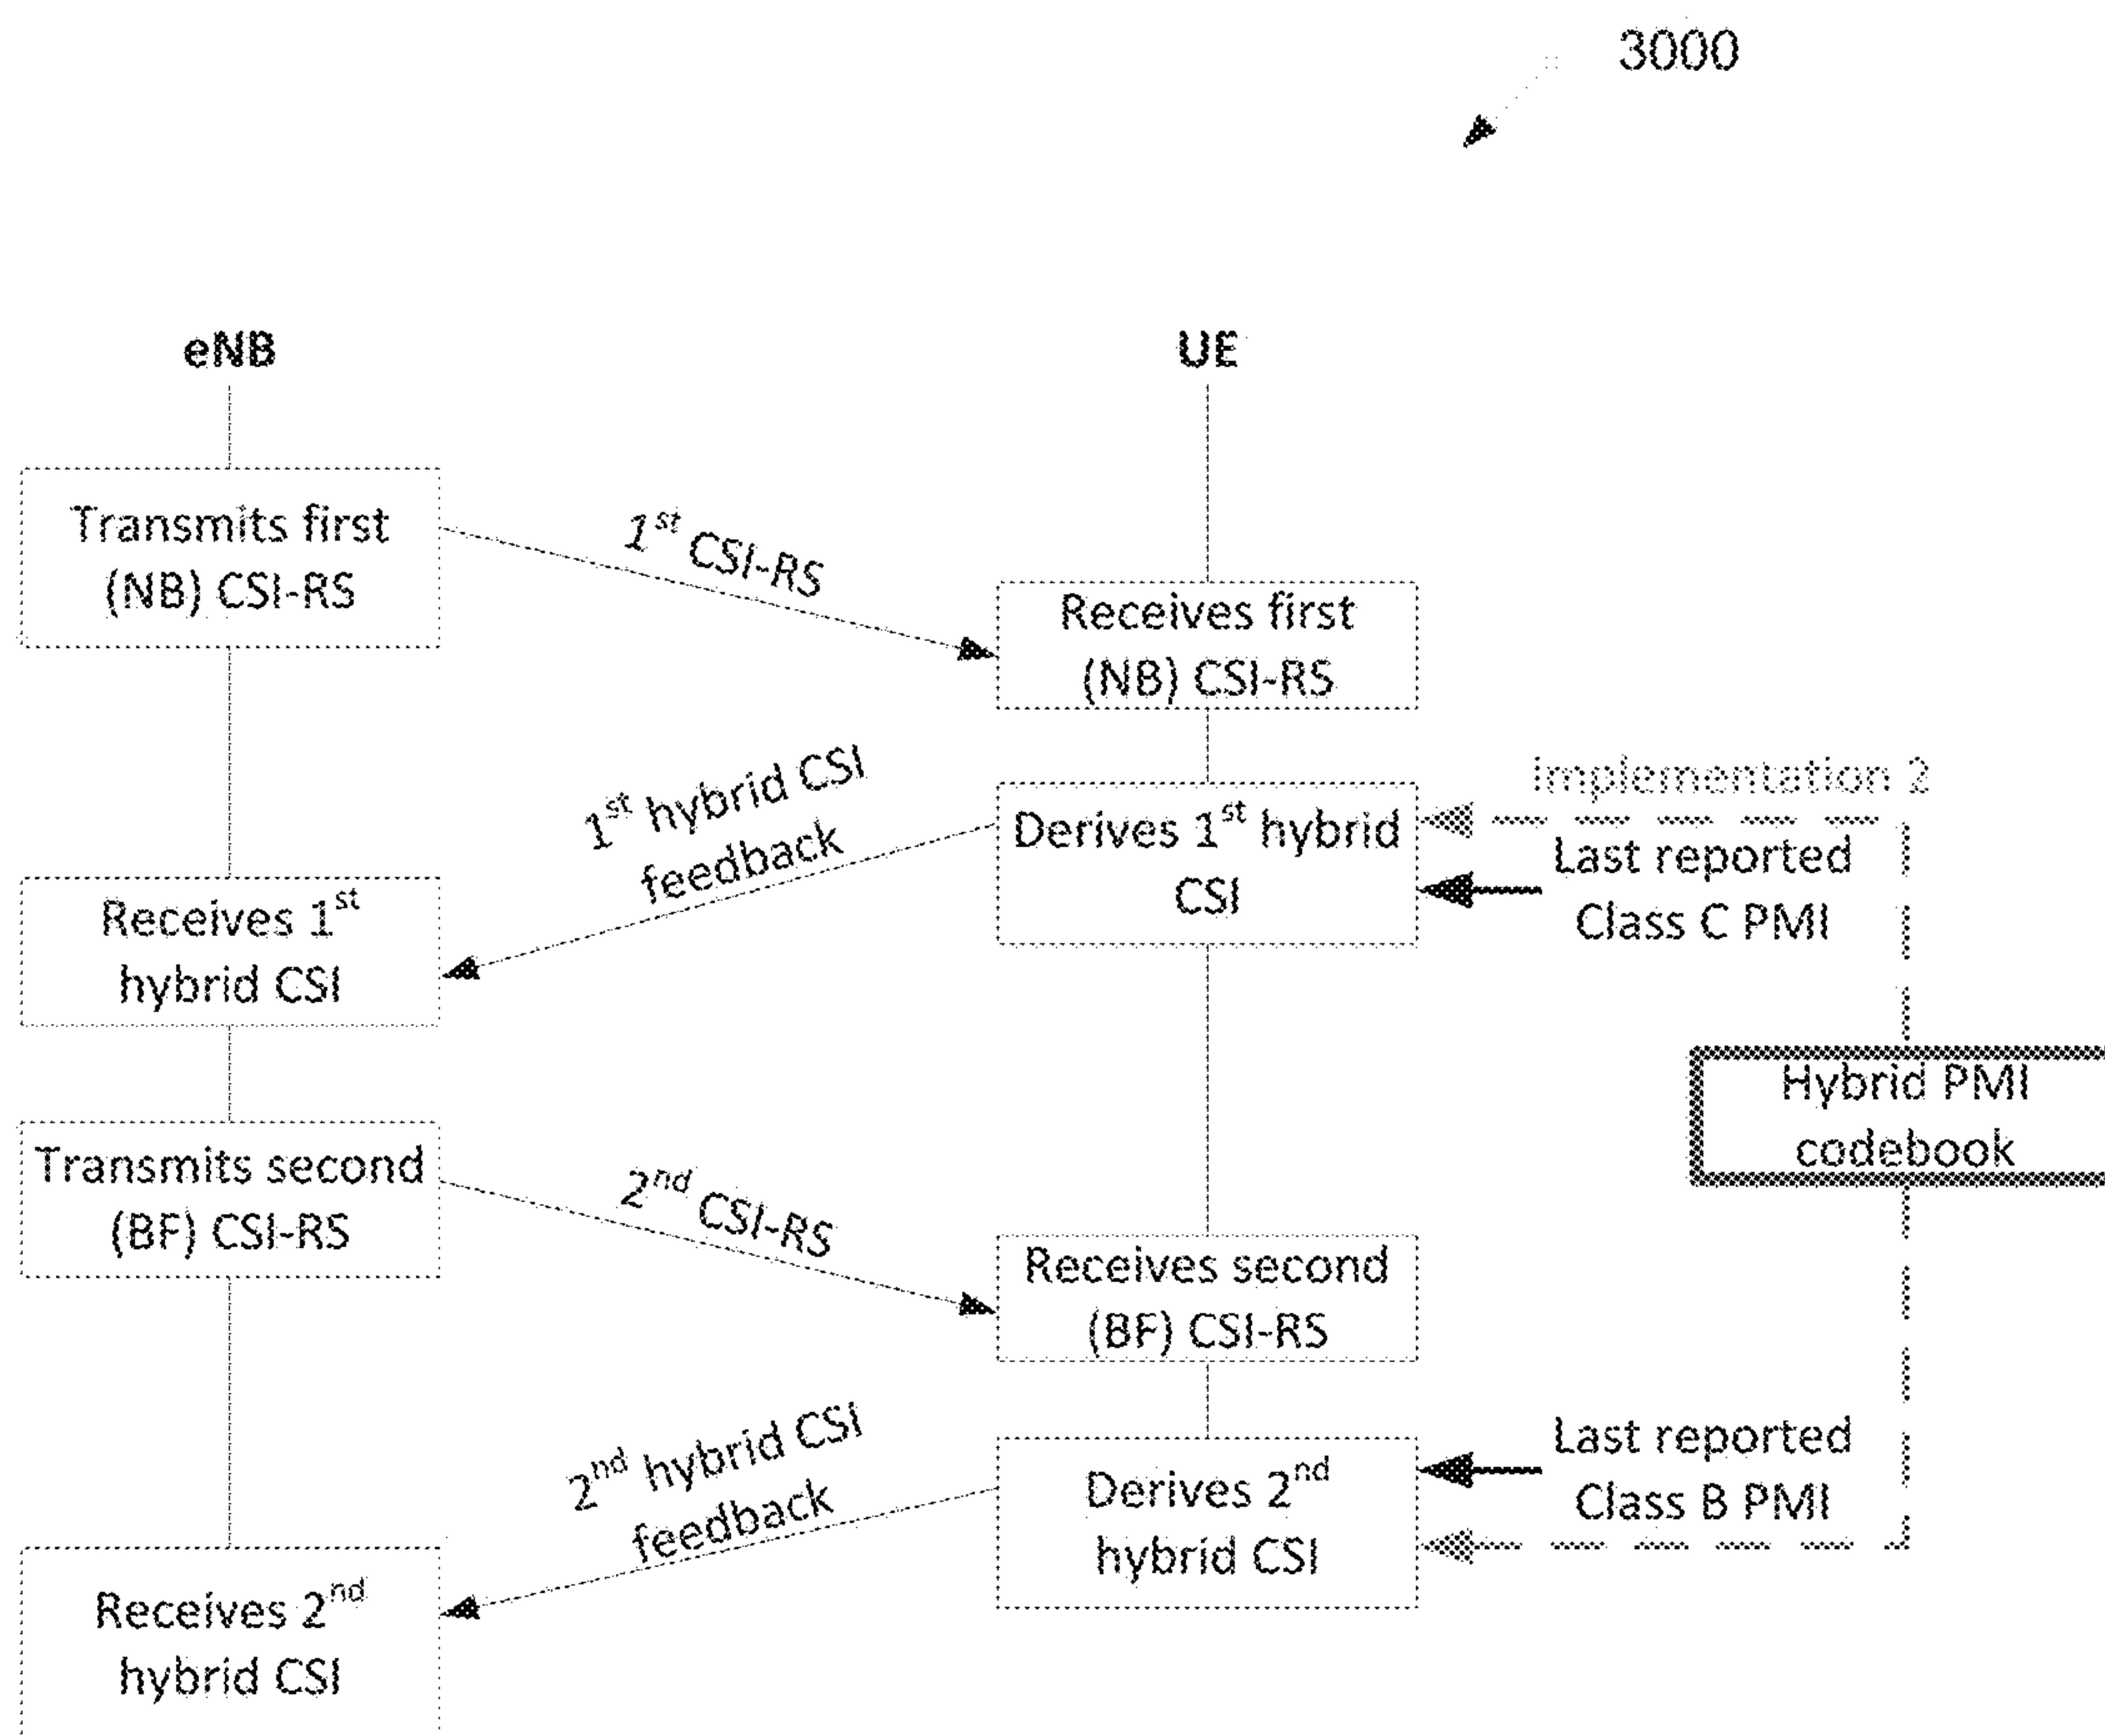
3000

eNB

UE

Transmits first (NB) CSI-RS

$1^{st}$ CSI-RS

Receives first (NB) CSI-RS

Implementation 2

$1^{st}$ hybrid CSI feedback

Derives $1^{st}$ hybrid CSI

Last reported Class C PMI

Receives $1^{st}$ hybrid CSI

Hybrid PMI codebook

Transmits second (BF) CSI-RS

$2^{nd}$ CSI-RS

Receives second (BF) CSI-RS

$2^{nd}$ hybrid CSI feedback

Derives $2^{nd}$ hybrid CSI

Last reported Class B PMI

Receives $2^{nd}$ hybrid CSI